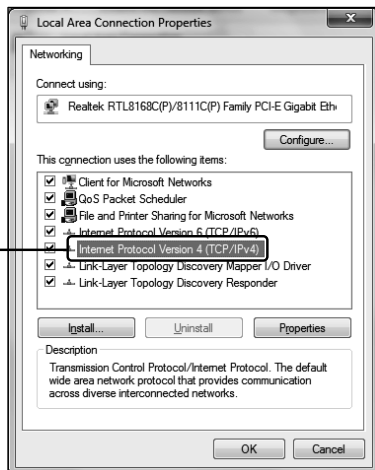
Local Area Connection Properties

Networking

Connect using:

Realtek RTL8168C(P)/8111C(P) Family PCI-E Gigabit Eth

Configure...

This connection uses the following items:

Client for Microsoft Networks
QoS Packet Scheduler
File and Printer Sharing for Microsoft Networks
Internet Protocol Version 6 (TCP/IPv6)
Internet Protocol Version 4 (TCP/IPv4)
Link-Layer Topology Discovery Mapper I/O Driver
Link-Layer Topology Discovery Responder

Install...
Uninstall
Properties

Description

Transmission Control Protocol/Internet Protocol. The default wide area network protocol that provides communication across diverse interconnected networks.

OK
Cancel